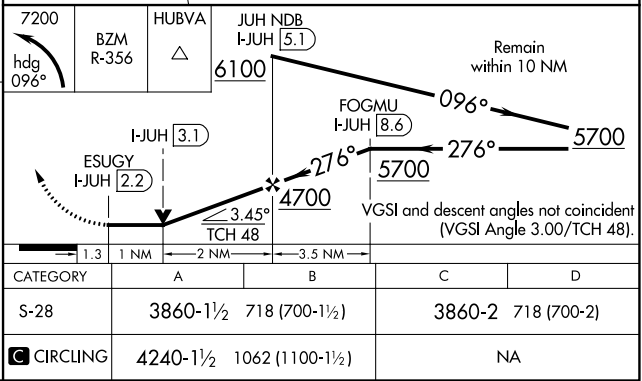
7200

hdg 096°

BZM R-356

HUBVA

JUH NDB
I-JUH 5.1

6100

Remain within 10 NM

096°

5700

FOGMU
I-JUH 8.6

276°

276°

5700

I-JUH 3.1

ESUGY
I-JUH 2.2

4700

3.45°
TCH 48

VGSI and descent angles not coincident (VGSI Angle 3.00/TCH 48).

1.3 | 1 NM | 2 NM | 3.5 NM

| CATEGORY | A | B | C | D |
|---|---|---|---|---|
| S-28 | 3860-1½ 718 (700-1½) | | 3860-2 718 (700-2) | |
| C CIRCLING | 4240-1½ 1062 (1100-1½) | | NA | |